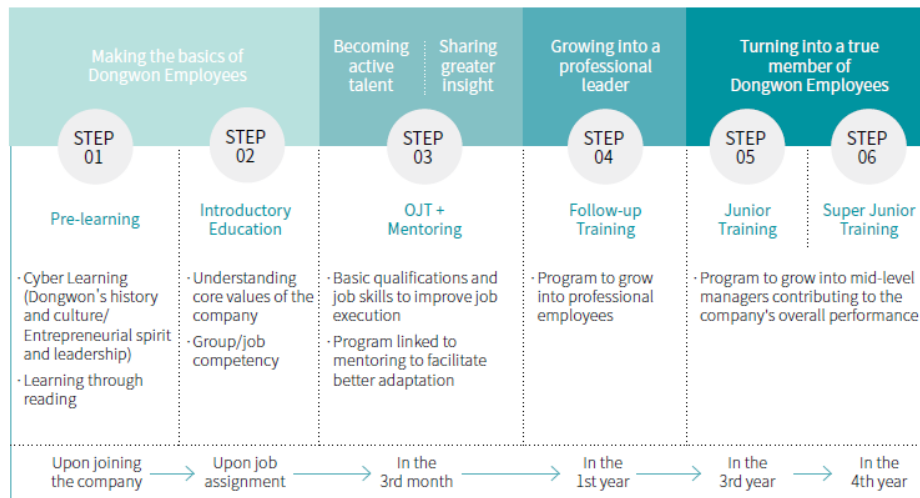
Making the basics of Dongwon Employees

Becoming active talent

Sharing greater insight

Growing into a professional leader

Turning into a true member of Dongwon Employees

STEP 01

Pre-learning

· Cyber Learning (Dongwon's history and culture/ Entrepreneurial spirit and leadership)
· Learning through reading

STEP 02

Introductory Education

· Understanding core values of the company
· Group/job competency

STEP 03

OJT + Mentoring

· Basic qualifications and job skills to improve job execution
· Program linked to mentoring to facilitate better adaptation

STEP 04

Follow-up Training

· Program to grow into professional employees

STEP 05

Junior Training

STEP 06

Super Junior Training

· Program to grow into mid-level managers contributing to the company's overall performance

Upon joining the company

Upon job assignment

In the 3rd month

In the 1st year

In the 3rd year

In the 4th year